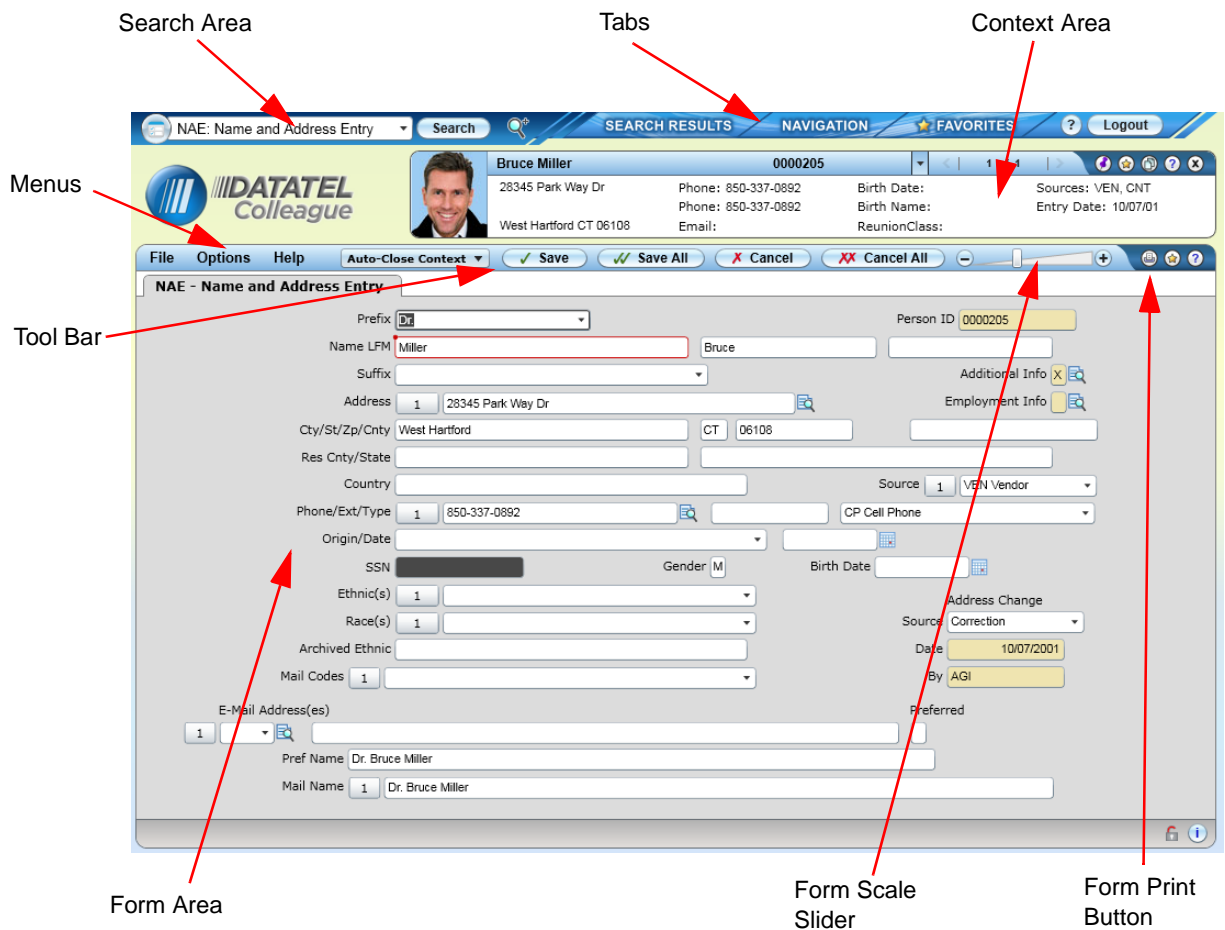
Search Area

Tabs

Context Area

NAE: Name and Address Entry

Search

SEARCH RESULTS

NAVIGATION

FAVORITES

Logout

Menus

DATATEL Colleague

Bruce Miller

0000205

1 1

28345 Park Way Dr

Phone: 850-337-0892

Birth Date:

Sources: VEN, CNT

Phone: 850-337-0892

Birth Name:

Entry Date: 10/07/01

West Hartford CT 06108

Email:

ReunionClass:

File Options Help

Auto-Close Context

Save

Save All

Cancel

Cancel All

NAE - Name and Address Entry

Tool Bar

Prefix Dr.

Person ID 0000205

Name LFM Miller Bruce

Suffix

Additional Info X

Address 1 28345 Park Way Dr

Employment Info

Cty/St/Zp/Cnty West Hartford CT 06108

Res Cnty/State

Country

Source 1 VEN Vendor

Phone/Ext/Type 1 850-337-0892 CP Cell Phone

Origin/Date

SSN

Gender M

Birth Date

Ethnic(s) 1

Address Change

Race(s) 1

Source Correction

Archived Ethnic

Date 10/07/2001

Mail Codes 1

By AGI

E-Mail Address(es)

Preferred

1

Pref Name Dr. Bruce Miller

Mail Name 1 Dr. Bruce Miller

Form Area

Form Scale Slider

Form Print Button